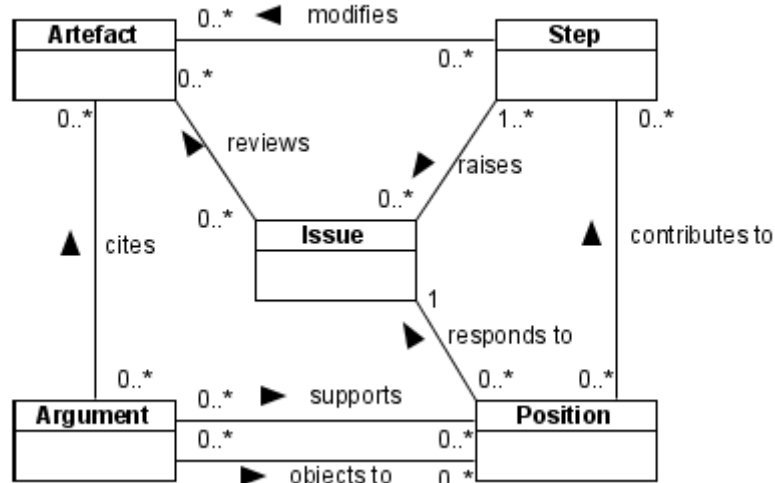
0..* modifies

Artefact

Step

0..*

0..*

0..*

1..*

0..*

reviews

raises

0..*

0..*

Issue

cites

contributes to

1

responds to

0..*

0..*

0..*

Argument

0..* supports

Position

0..*

0..*

objects to

0..*